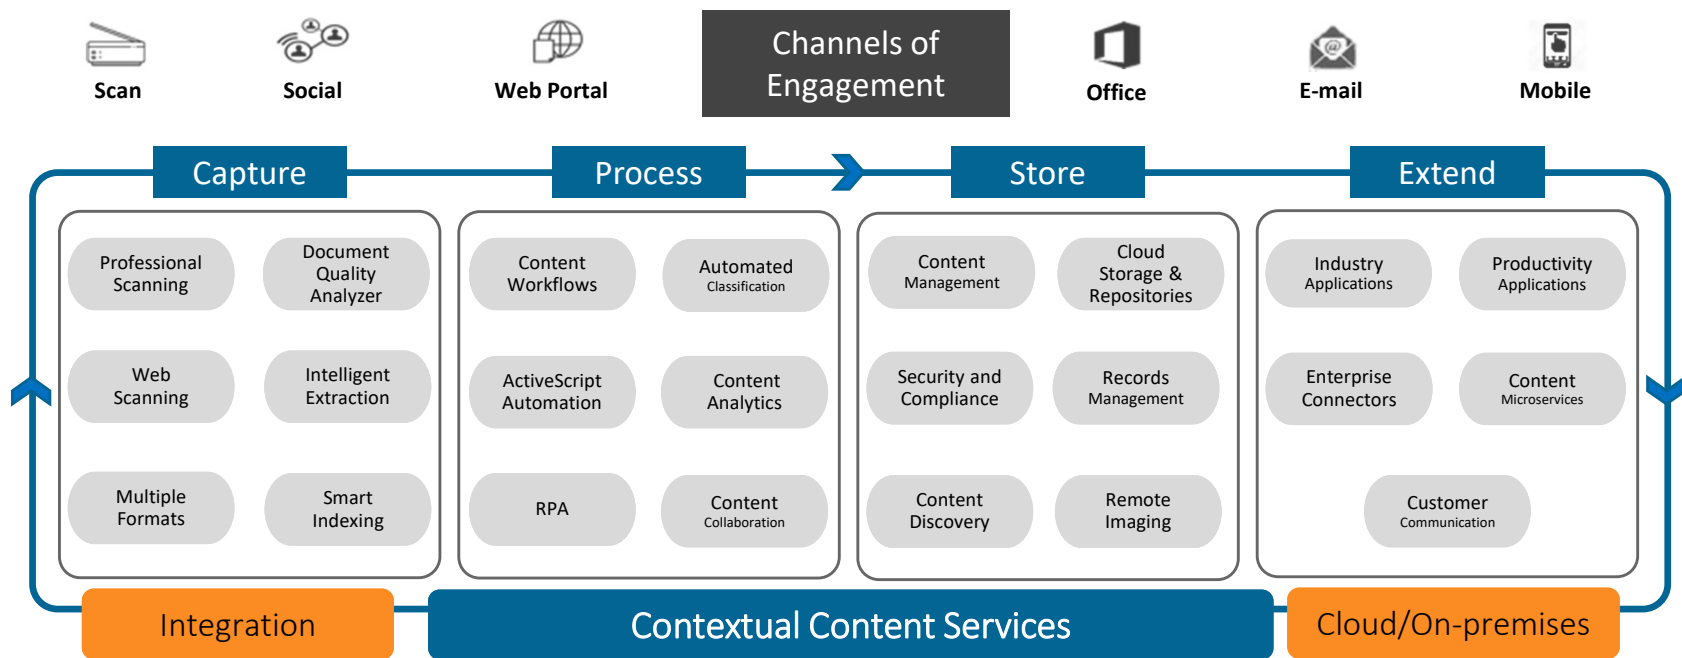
Scan

Social

Web Portal

Channels of Engagement

Office

E-mail

Mobile

Capture

Professional Scanning

Document Quality Analyzer

Web Scanning

Intelligent Extraction

Multiple Formats

Smart Indexing

Process

Content Workflows

Automated Classification

ActiveScript Automation

Content Analytics

RPA

Content Collaboration

Store

Content Management

Cloud Storage & Repositories

Security and Compliance

Records Management

Content Discovery

Remote Imaging

Extend

Industry Applications

Productivity Applications

Enterprise Connectors

Content Microservices

Customer Communication

Integration

Contextual Content Services

Cloud/On-premises